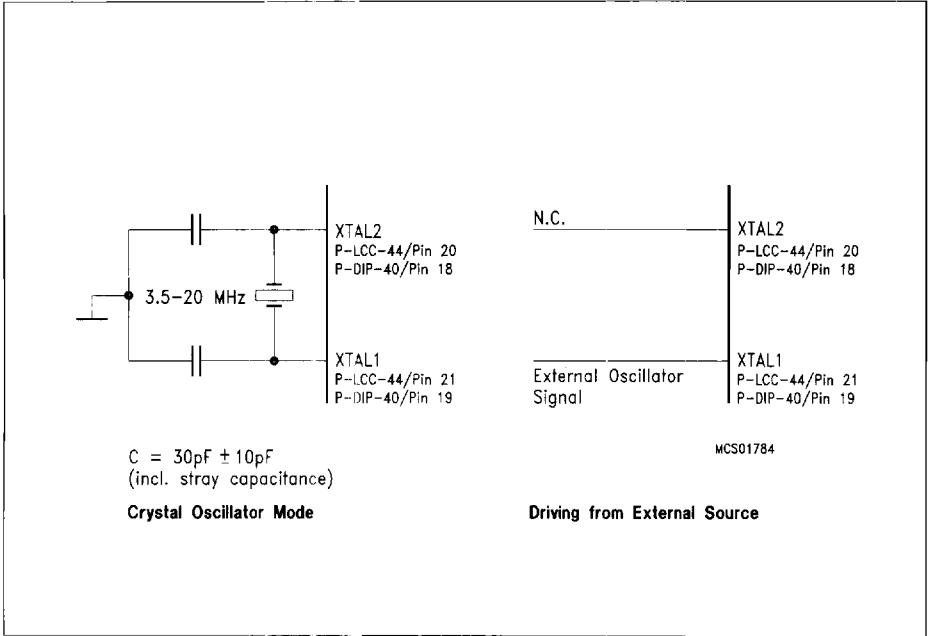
3.5–20 MHz

XTAL2
P-LCC-44/Pin 20
P-DIP-40/Pin 18

XTAL1
P-LCC-44/Pin 21
P-DIP-40/Pin 19

C = 30pF $\pm$ 10pF
(incl. stray capacitance)

Crystal Oscillator Mode

N.C.

XTAL2
P-LCC-44/Pin 20
P-DIP-40/Pin 18

External Oscillator Signal

XTAL1
P-LCC-44/Pin 21
P-DIP-40/Pin 19

MCS01784

Driving from External Source